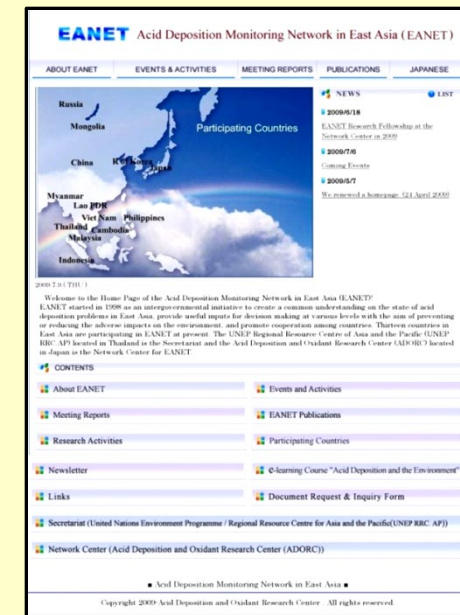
EANET Acid Deposition Monitoring Network in East Asia ( EANET )

ABOUT EANET | EVENTS & ACTIVITIES | MEETING REPORTS | PUBLICATIONS | JAPANESE

Russia
Mongolia
China
R.O.Korea
Japan
Participating Countries
Myanmar
Lao PDR
Viet Nam
Philippines
Thailand
Cambodia
Malaysia
Indonesia

NEWS
LIST

2009/6/18
EANET Research Fellowship at the Network Center in 2009

2009/7/6
Coming Events

2009/5/7
We renewed a homepage. (24 April 2009)

2009.7.9 (THU)

Welcome to the Home Page of the Acid Deposition Monitoring Network in East Asia (EANET)!
EANET started in 1998 as an intergovernmental initiative to create a common understanding on the state of acid deposition problems in East Asia, provide useful inputs for decision making at various levels with the aim of preventing or reducing the adverse impacts on the environment, and promote cooperation among countries. Thirteen countries in East Asia are participating in EANET at present. The UNEP Regional Resource Centre of Asia and the Pacific (UNEP RRC.AP) located in Thailand is the Secretariat and the Acid Deposition and Oxidant Research Center (ADORC) located in Japan is the Network Center for EANET.

CONTENTS

About EANET
Events and Activities
Meeting Reports
EANET Publications
Research Activities
Participating Countries
Newsletter
e-learning Course "Acid Deposition and the Environment"
Links
Document Request & Inquiry Form
Secretariat (United Nations Environment Programme / Regional Resource Centre for Asia and the Pacific(UNEP RRC. AP))
Network Center (Acid Deposition and Oxidant Research Center (ADORC))

■ Acid Deposition Monitoring Network in East Asia ■

Copyright 2009 Acid Deposition and Oxidant Research Center . All rights reserved.